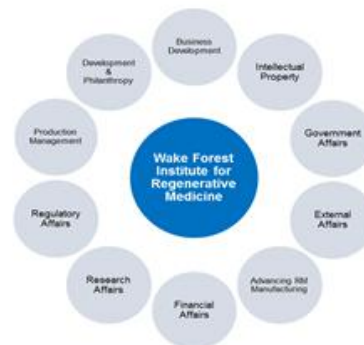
Wake Forest Institute for Regenerative Medicine

Business Development

Intellectual Property

Government Affairs

External Affairs

Advancing RM Manufacturing

Financial Affairs

Research Affairs

Regulatory Affairs

Production Management

Development & Philanthropy